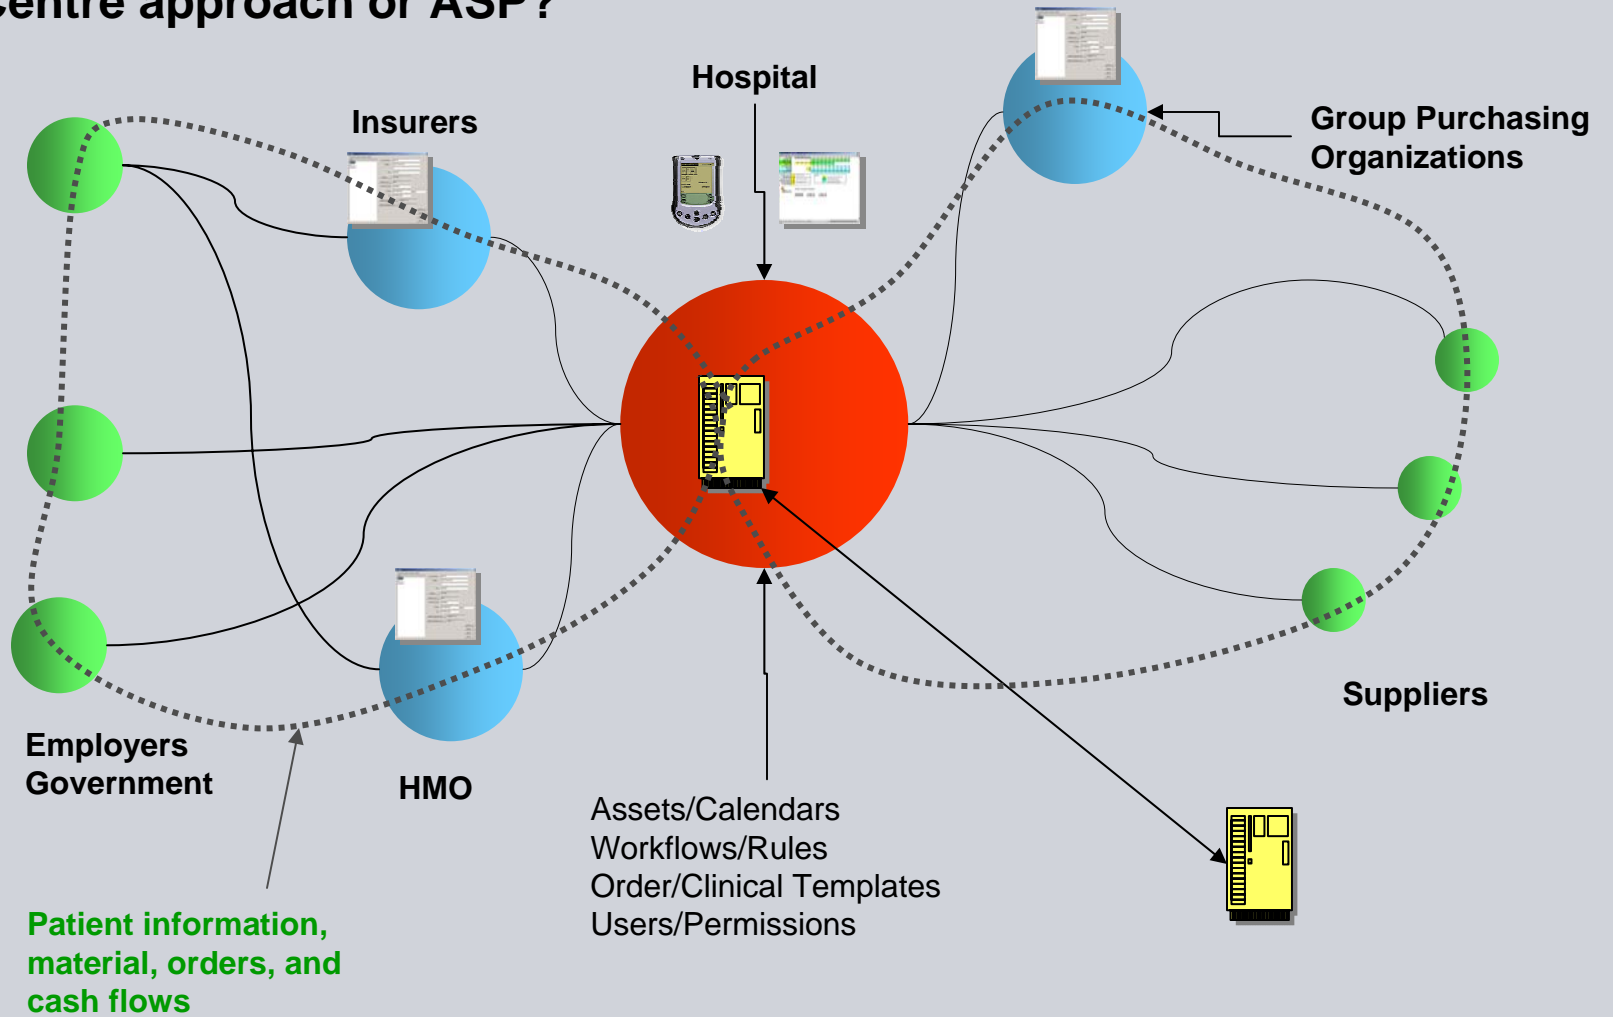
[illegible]entre approach or ASP?

Hospital

Insurers

Group Purchasing Organizations

Suppliers

Employers
Government

HMO

Assets/Calendars
Workflows/Rules
Order/Clinical Templates
Users/Permissions

Patient information, material, orders, and cash flows